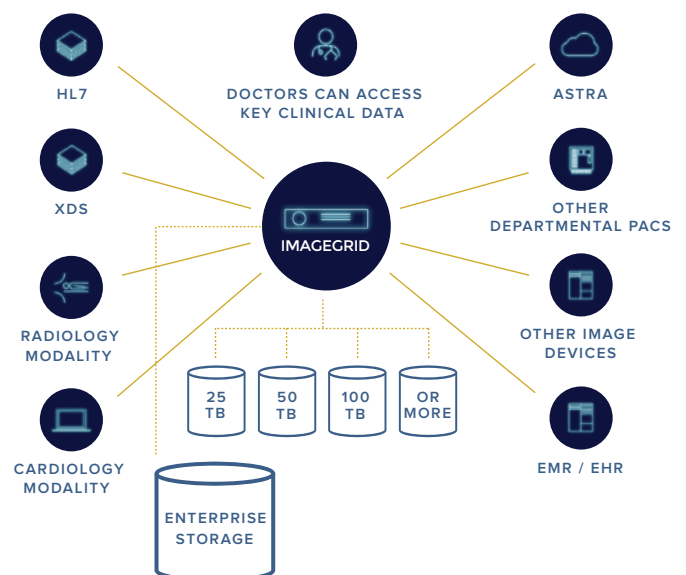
HL7

DOCTORS CAN ACCESS KEY CLINICAL DATA

ASTRA

XDS

IMAGEGRID

OTHER DEPARTMENTAL PACS

RADIOLOGY MODALITY

OTHER IMAGE DEVICES

25 TB

50 TB

100 TB

OR MORE

CARDIOLOGY MODALITY

EMR / EHR

ENTERPRISE STORAGE